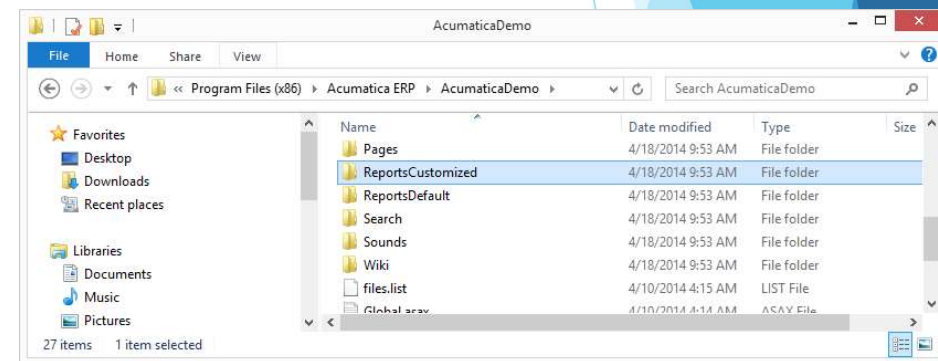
AcumaticaDemo

File Home Share View

« Program Files (x86) ▸ Acumatica ERP ▸ AcumaticaDemo ▸

Search AcumaticaDemo

Favorites
Desktop
Downloads
Recent places

Libraries
Documents
Music
Pictures

| Name | Date modified | Type | Size |
|---|---|---|---|
| Pages | 4/18/2014 9:53 AM | File folder | |
| ReportsCustomized | 4/18/2014 9:53 AM | File folder | |
| ReportsDefault | 4/18/2014 9:53 AM | File folder | |
| Search | 4/18/2014 9:53 AM | File folder | |
| Sounds | 4/18/2014 9:53 AM | File folder | |
| Wiki | 4/18/2014 9:53 AM | File folder | |
| files.list | 4/10/2014 4:15 AM | LIST File | |
| Global.asax | 4/10/2014 4:14 AM | ASAX File | |

27 items 1 item selected